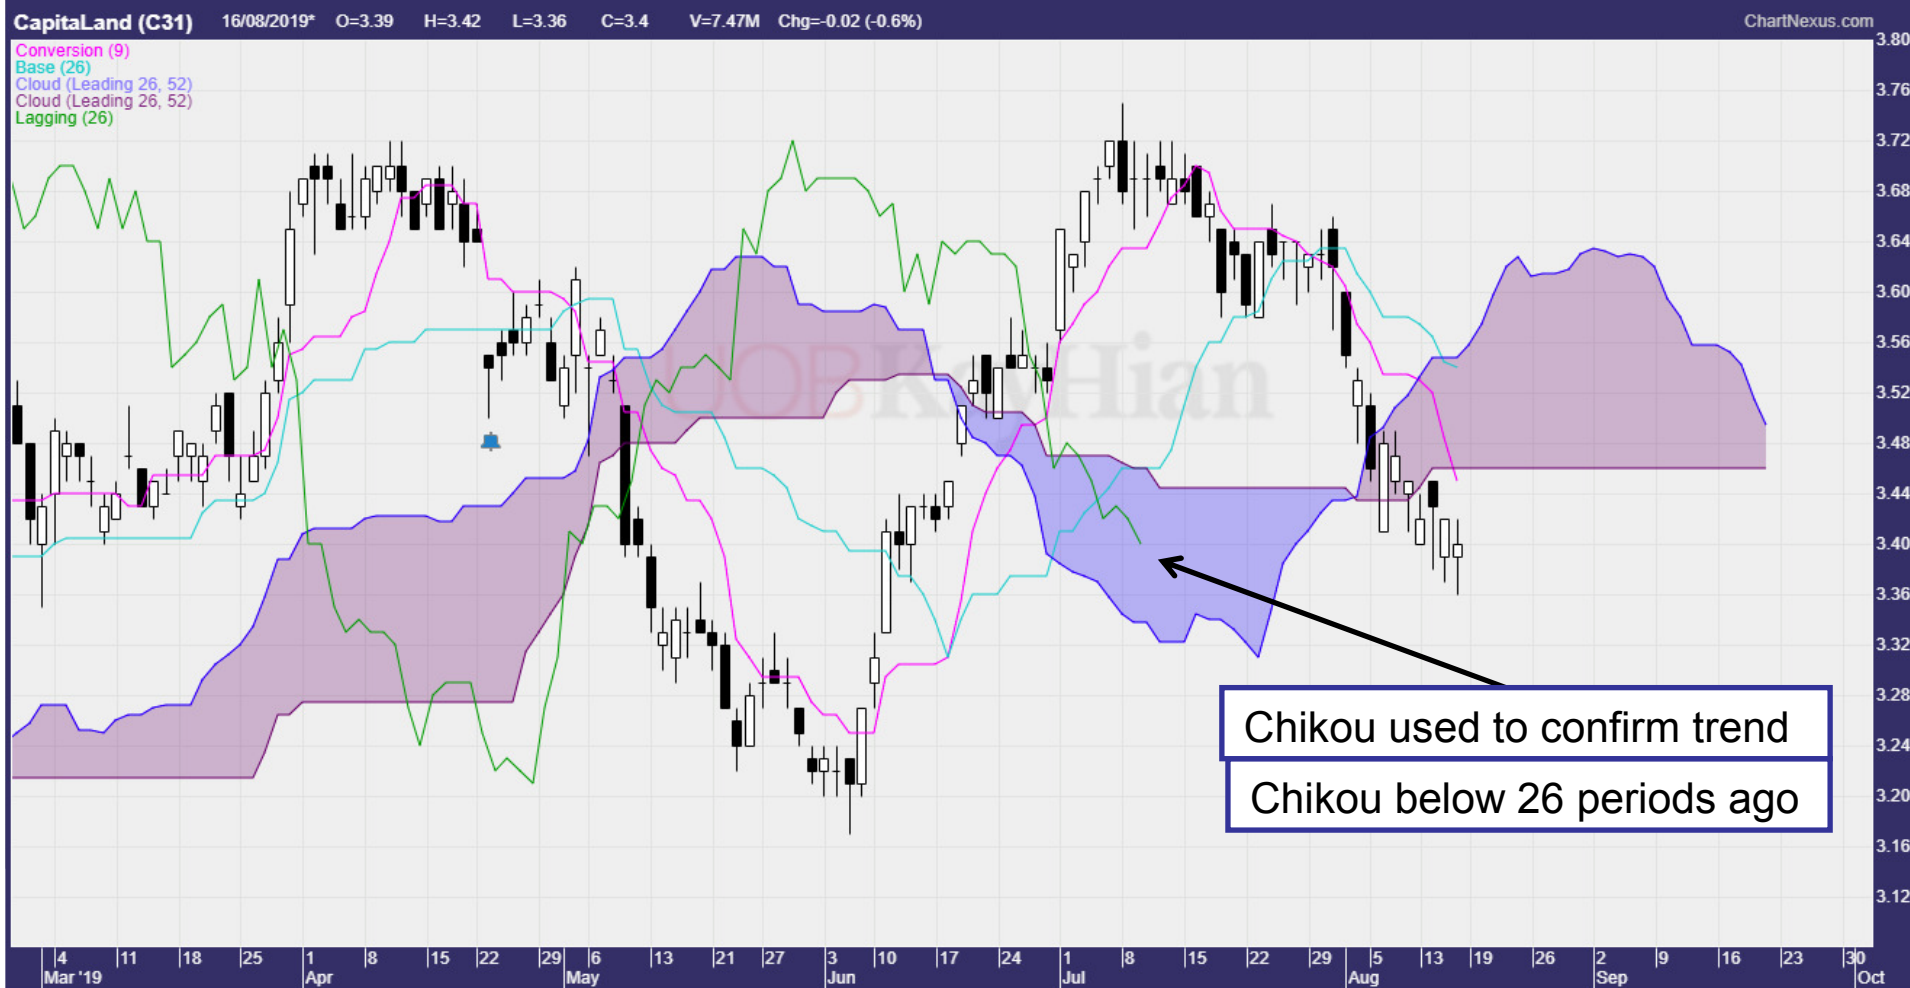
CapitaLand (C31) 16/08/2019* O=3.39 H=3.42 L=3.36 C=3.4 V=7.47M Chg=-0.02 (-0.6%) ChartNexus.com

Conversion (9)
Base (26)
Cloud (Leading 26, 52)
Cloud (Leading 26, 52)
Lagging (26)

UOBKayHian

Chikou used to confirm trend

Chikou below 26 periods ago

3.80
3.76
3.72
3.68
3.64
3.60
3.56
3.52
3.48
3.44
3.40
3.36
3.32
3.28
3.24
3.20
3.16
3.12

4 Mar '19 | 11 | 18 | 25 | 1 Apr | 8 | 15 | 22 | 29 | 6 May | 13 | 21 | 27 | 3 Jun | 10 | 17 | 24 | 1 Jul | 8 | 15 | 22 | 29 | 5 Aug | 13 | 19 | 26 | 2 Sep | 9 | 16 | 23 | 30 Oct